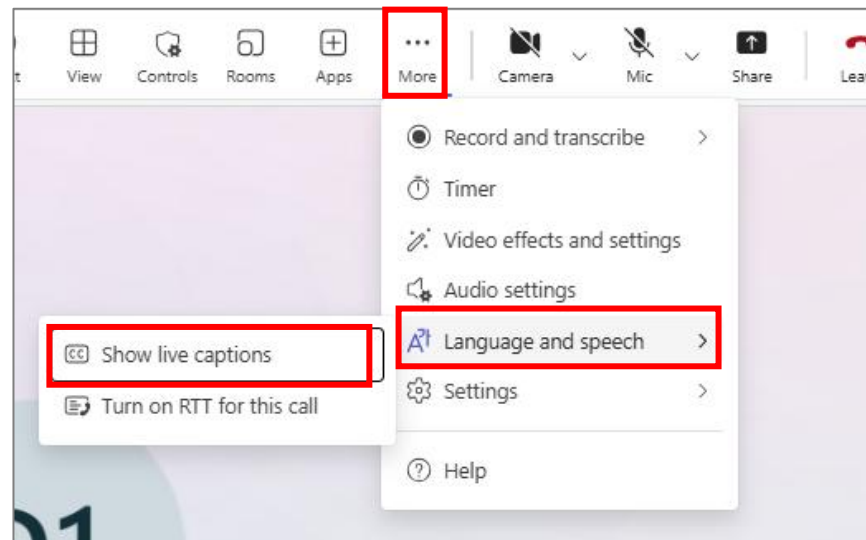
t View Controls Rooms Apps More Camera Mic Share Lea

Record and transcribe
Timer
Video effects and settings
Audio settings
Language and speech
Settings
Help

Show live captions
Turn on RTT for this call

01